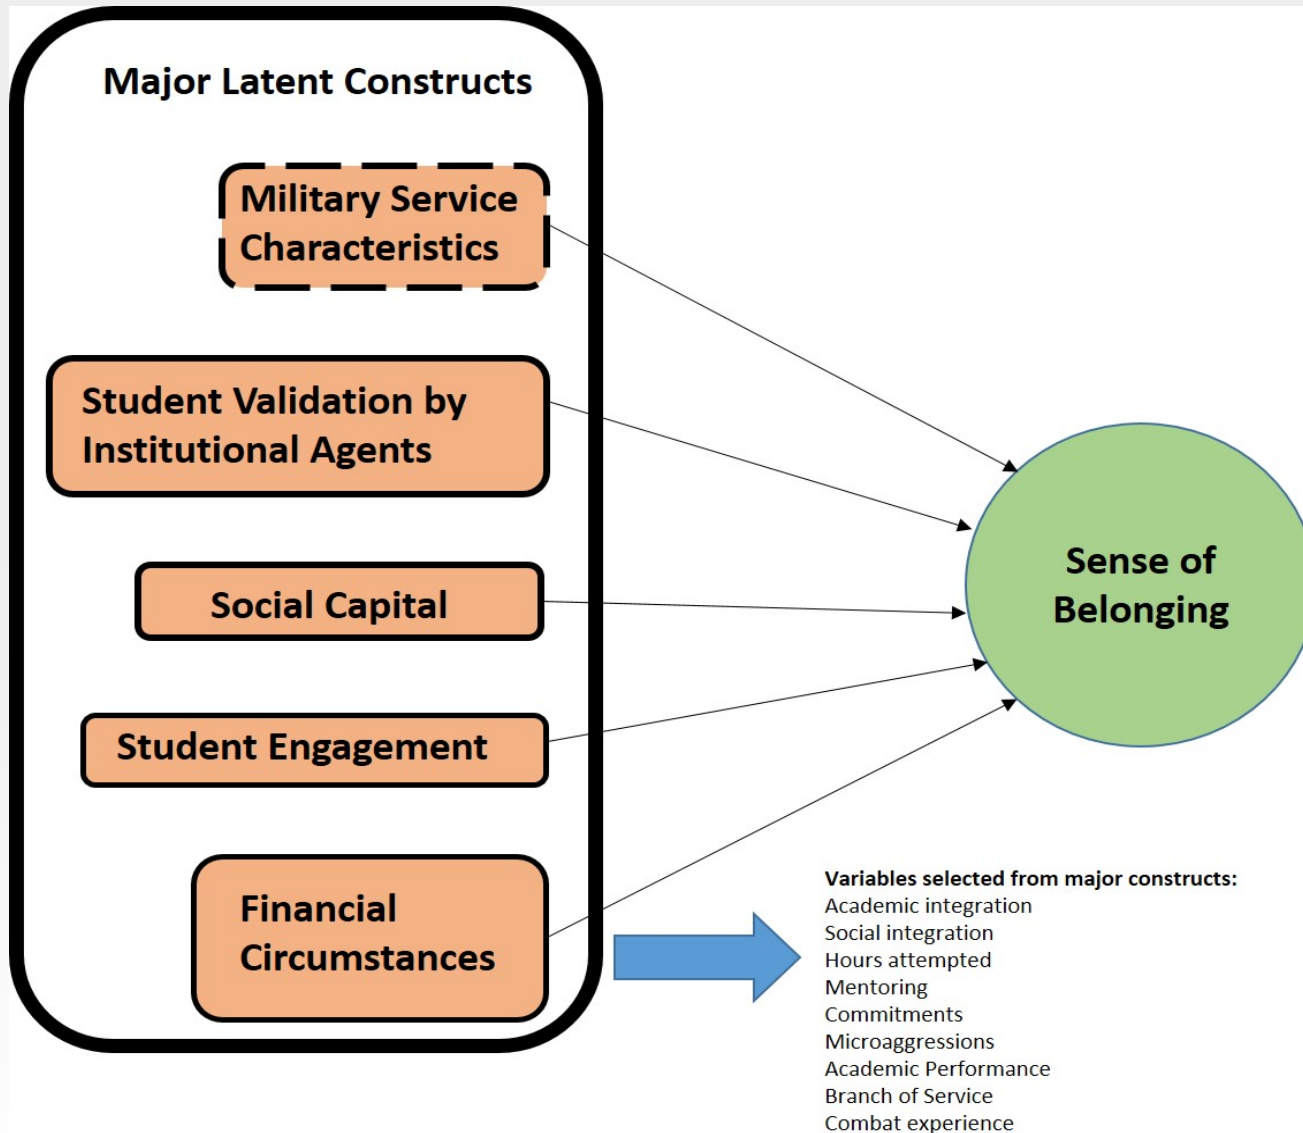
Major Latent Constructs

Military Service Characteristics

Student Validation by Institutional Agents

Social Capital

Student Engagement

Financial Circumstances

Sense of Belonging

Variables selected from major constructs:
Academic integration
Social integration
Hours attempted
Mentoring
Commitments
Microaggressions
Academic Performance
Branch of Service
Combat experience